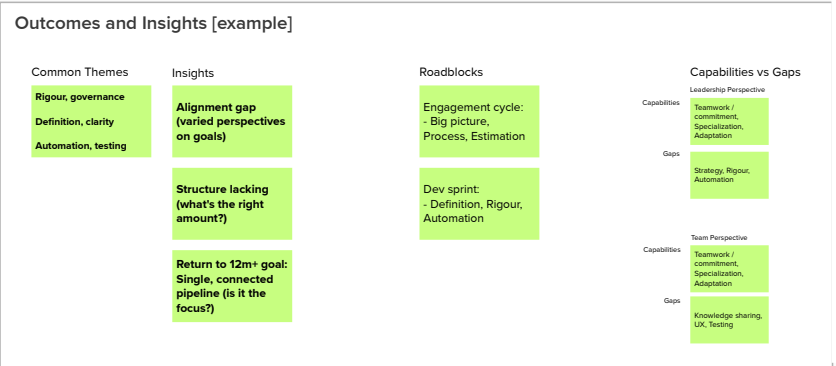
Outcomes and Insights [example]

Common Themes

Rigour, governance

Definition, clarity

Automation, testing

Insights

Alignment gap (varied perspectives on goals)

Structure lacking (what's the right amount?)

Return to 12m+ goal: Single, connected pipeline (is it the focus?)

Roadblocks

Engagement cycle:
- Big picture, Process, Estimation

Dev sprint:
- Definition, Rigour, Automation

Capabilities vs Gaps

Leadership Perspective

Capabilities

Teamwork / commitment, Specialization, Adaptation

Gaps

Strategy, Rigour, Automation

Team Perspective

Capabilities

Teamwork / commitment, Specialization, Adaptation

Gaps

Knowledge sharing, UX, Testing